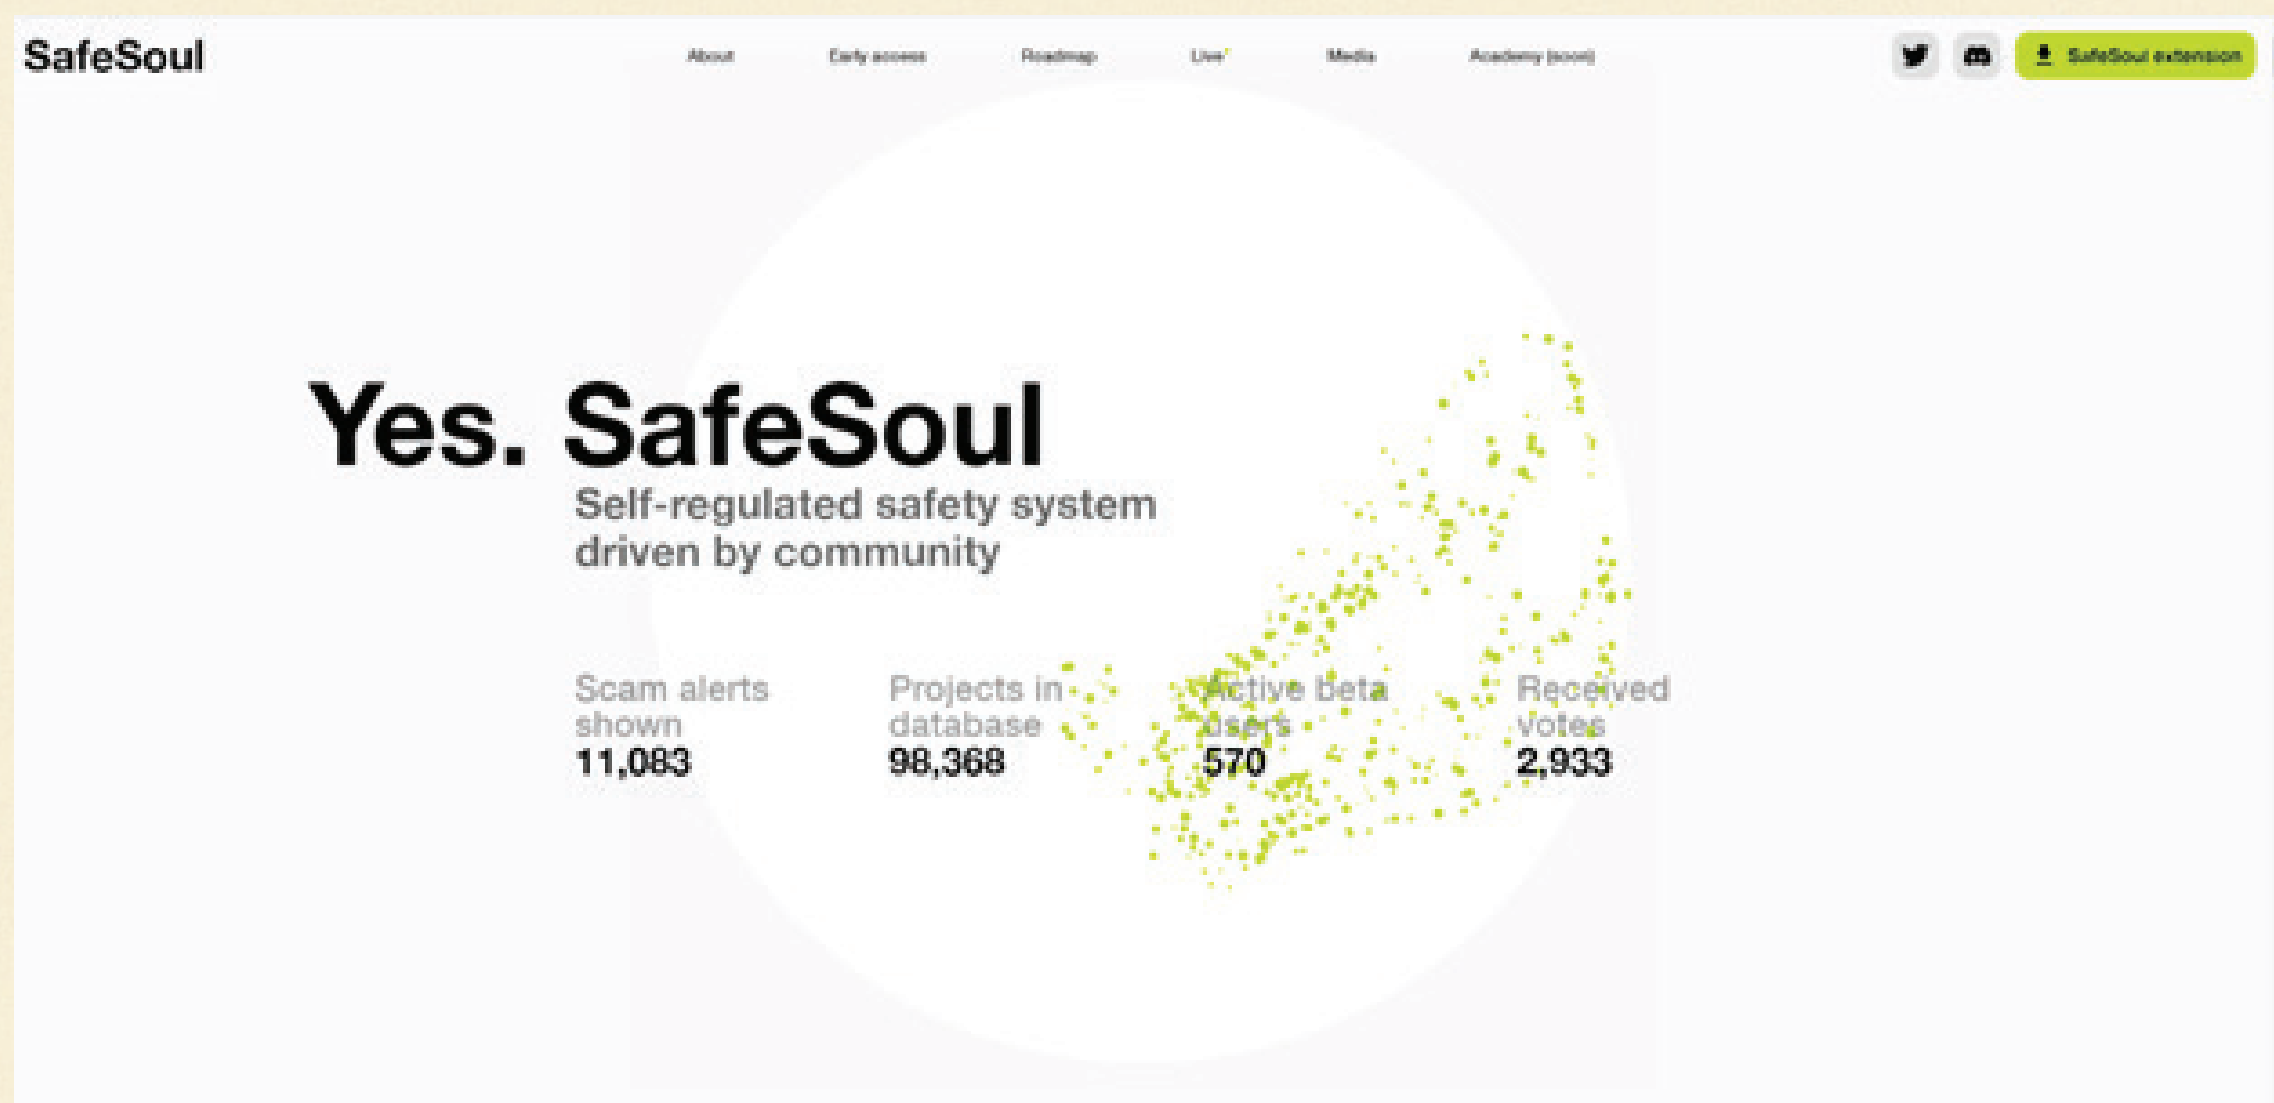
SafeSoul

About Early access Roadmap Use Media Academy (soon)

SafeSoul extension

Yes. SafeSoul

Self-regulated safety system driven by community

Scam alerts shown
11,083

Projects in database
98,368

Active beta users
570

Received votes
2,933